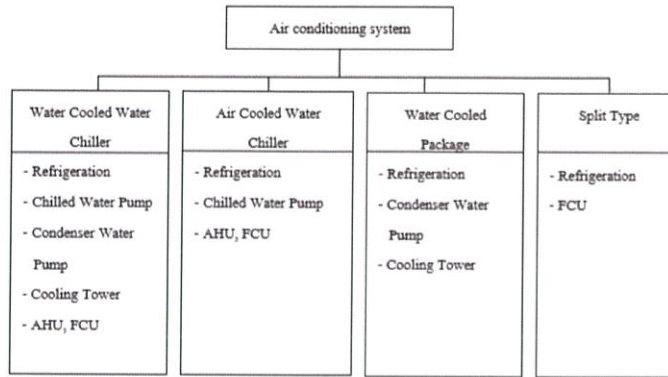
Air conditioning system

Water Cooled Water Chiller
- Refrigeration
- Chilled Water Pump
- Condenser Water Pump
- Cooling Tower
- AHU, FCU

Air Cooled Water Chiller
- Refrigeration
- Chilled Water Pump
- AHU, FCU

Water Cooled Package
- Refrigeration
- Condenser Water Pump
- Cooling Tower

Split Type
- Refrigeration
- FCU